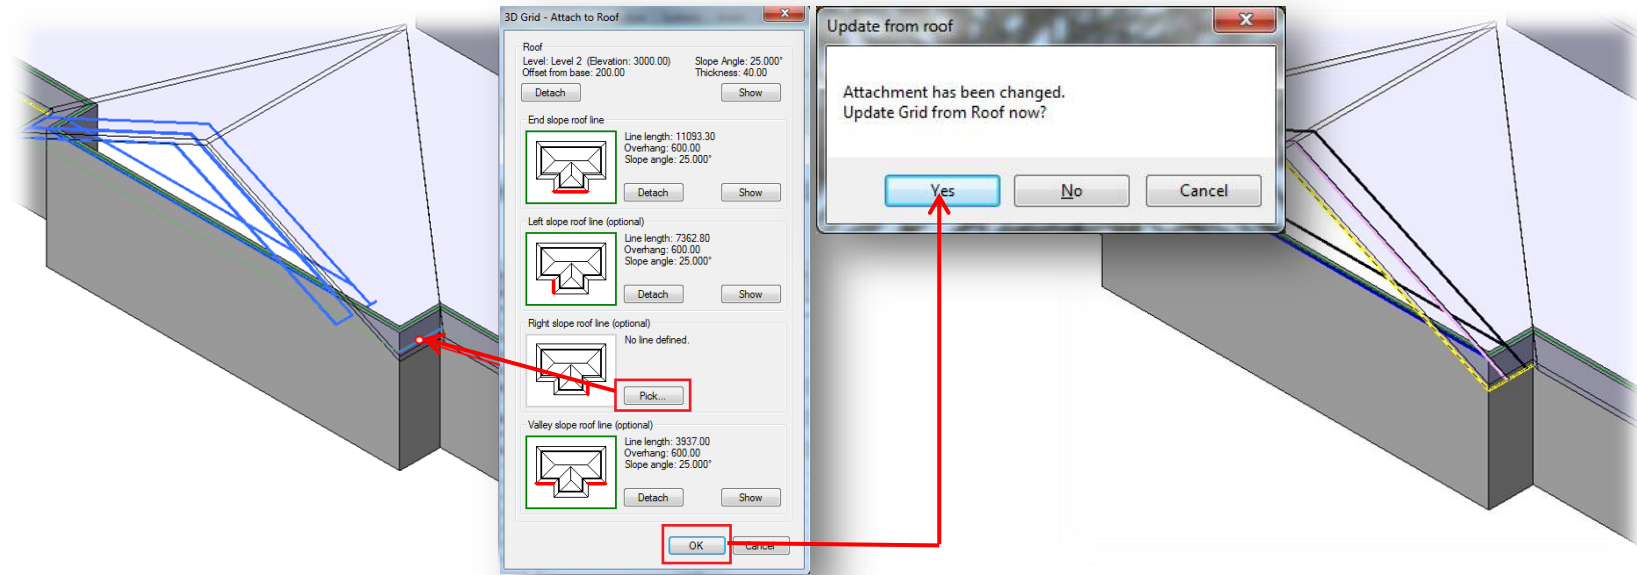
3D Grid - Attach to Roof

Roof
Level: Level 2 (Elevation: 3000.00)
Offset from base: 200.00
Slope Angle: 25.000°
Thickness: 40.00
Detach
Show

End slope roof line
Line length: 11093.30
Overhang: 600.00
Slope angle: 25.000°
Detach
Show

Left slope roof line (optional)
Line length: 7362.80
Overhang: 600.00
Slope angle: 25.000°
Detach
Show

Right slope roof line (optional)
No line defined.
Pick...

Valley slope roof line (optional)
Line length: 3937.00
Overhang: 600.00
Slope angle: 25.000°
Detach
Show

OK
Cancel

Update from roof

Attachment has been changed.
Update Grid from Roof now?

Yes
No
Cancel